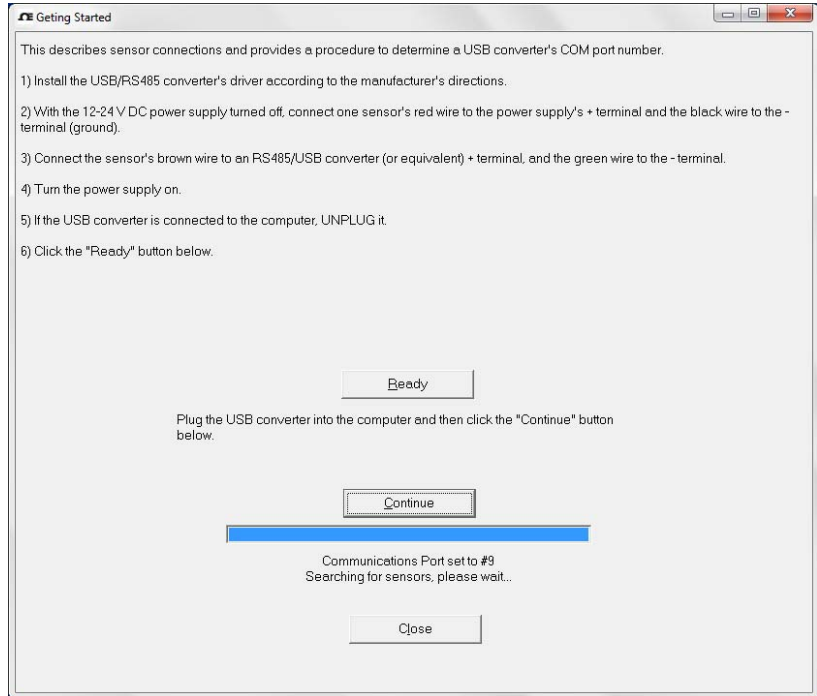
Geting Started

This describes sensor connections and provides a procedure to determine a USB converter's COM port number.

1) Install the USB/RS485 converter's driver according to the manufacturer's directions.

2) With the 12-24 V DC power supply turned off, connect one sensor's red wire to the power supply's + terminal and the black wire to the - terminal (ground).

3) Connect the sensor's brown wire to an RS485/USB converter (or equivalent) + terminal, and the green wire to the - terminal.

4) Turn the power supply on.

5) If the USB converter is connected to the computer, UNPLUG it.

6) Click the "Ready" button below.

Ready

Plug the USB converter into the computer and then click the "Continue" button below.

Continue

Communications Port set to #9
Searching for sensors, please wait...

Close